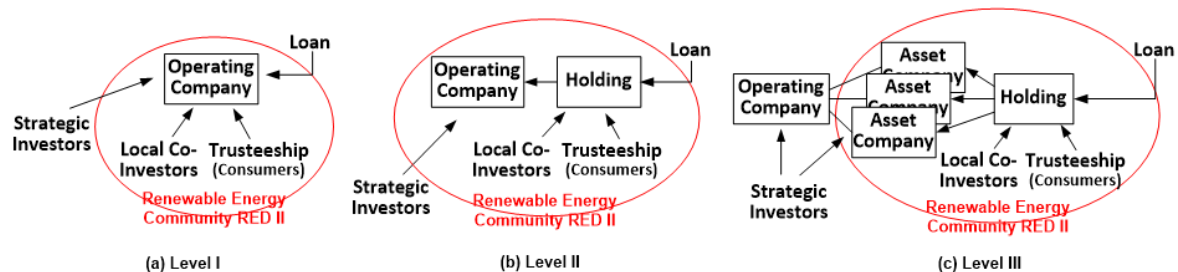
Loan
Operating Company
Strategic Investors
Local Co-Investors
Trusteeship (Consumers)
Renewable Energy Community RED II
(a) Level I

Loan
Operating Company
Holding
Local Co-Investors
Trusteeship (Consumers)
Strategic Investors
Renewable Energy Community RED II
(b) Level II

Asset Company
Asset Company
Asset Company
Loan
Operating Company
Holding
Local Co-Investors
Trusteeship (Consumers)
Strategic Investors
Renewable Energy Community RED II
(c) Level III